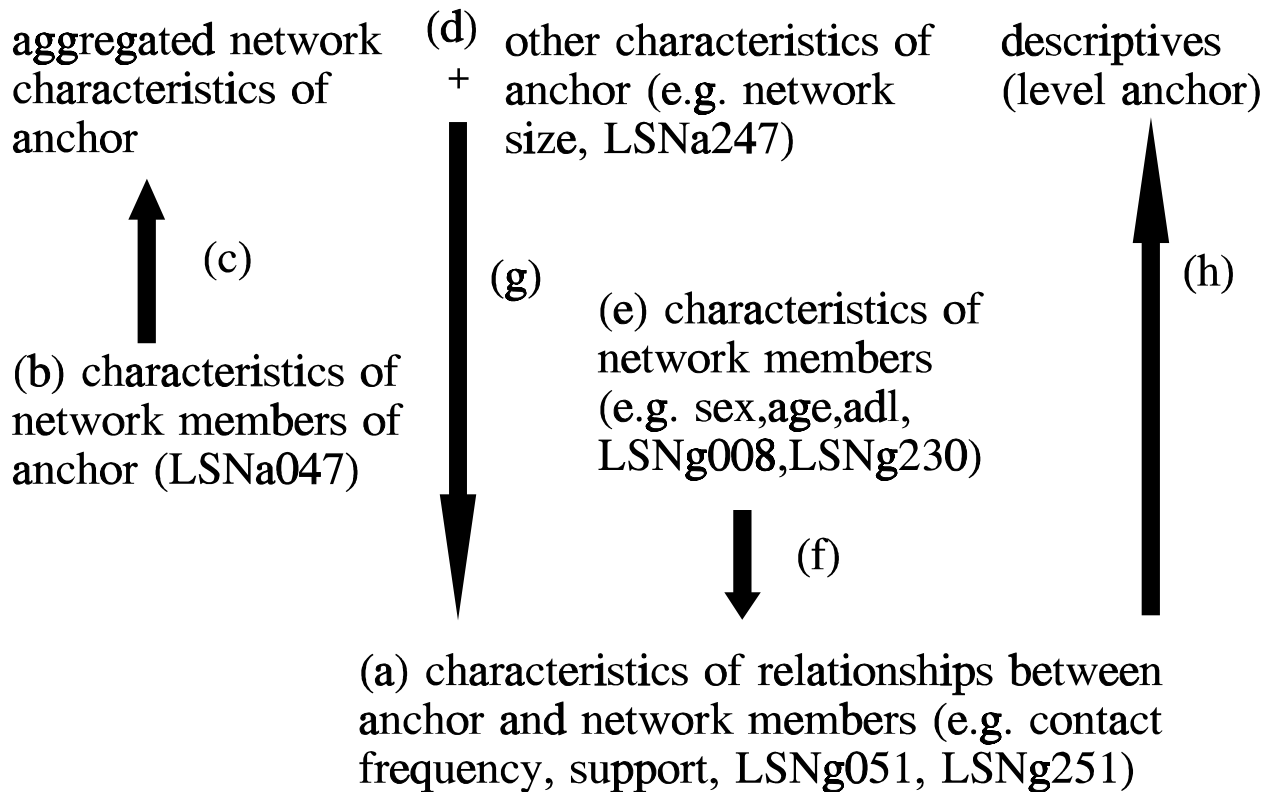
aggregated network characteristics of anchor

(d)
+

other characteristics of anchor (e.g. network size, LSNa247)

descriptives (level anchor)

(c)

(g)

(h)

(e) characteristics of network members (e.g. sex,age,adl, LSNg008,LSNg230)

(b) characteristics of network members of anchor (LSNa047)

(f)

(a) characteristics of relationships between anchor and network members (e.g. contact frequency, support, LSNg051, LSNg251)